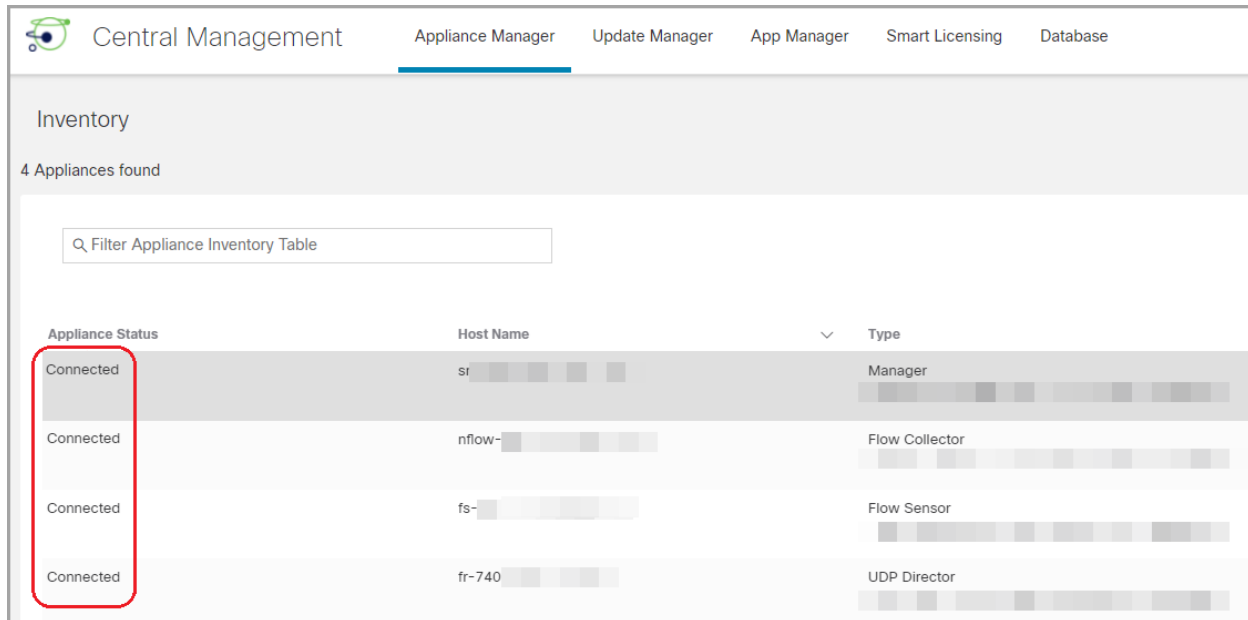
Central Management

Appliance Manager | Update Manager | App Manager | Smart Licensing | Database

Inventory

4 Appliances found

Filter Appliance Inventory Table

| Appliance Status | Host Name | Type |
|---|---|---|
| Connected | sr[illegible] | Manager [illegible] |
| Connected | nflow-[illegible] | Flow Collector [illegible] |
| Connected | fs-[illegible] | Flow Sensor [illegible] |
| Connected | fr-740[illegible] | UDP Director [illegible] |